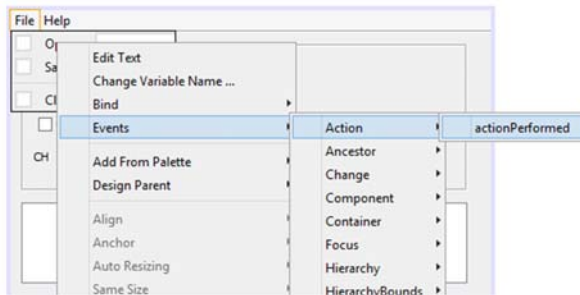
File Help
Op
Sa
Cl
CH

Edit Text
Change Variable Name ...
Bind
Events
Add From Palette
Design Parent
Align
Anchor
Auto Resizing
Same Size

Action
Ancestor
Change
Component
Container
Focus
Hierarchy
HierarchyBounds

actionPerformed